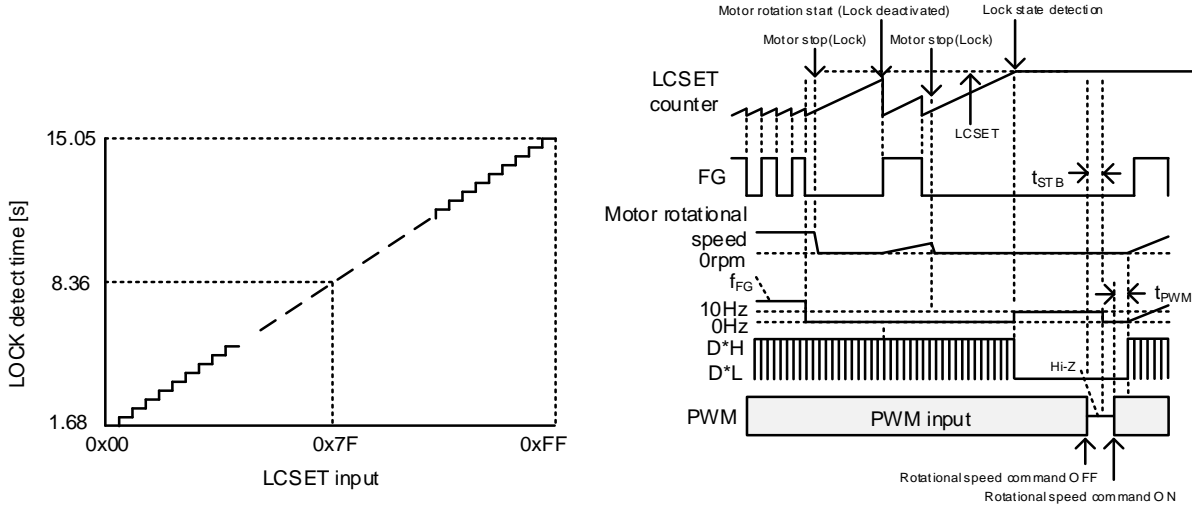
15.05

8.36

1.68

LOCK detect time [s]

0x00

0x7F

0xFF

LCSET input

Motor rotation start (Lock deactivated)

Lock state detection

Motor stop(Lock)

Motor stop(Lock)

LCSET counter

LCSET

FG

$t_{STB}$

Motor rotational speed

0rpm

$f_{FG}$

10Hz

0Hz

$t_{PWM}$

D*H

D*L

Hi-Z

PWM

PWM input

Rotational speed command OFF

Rotational speed command ON